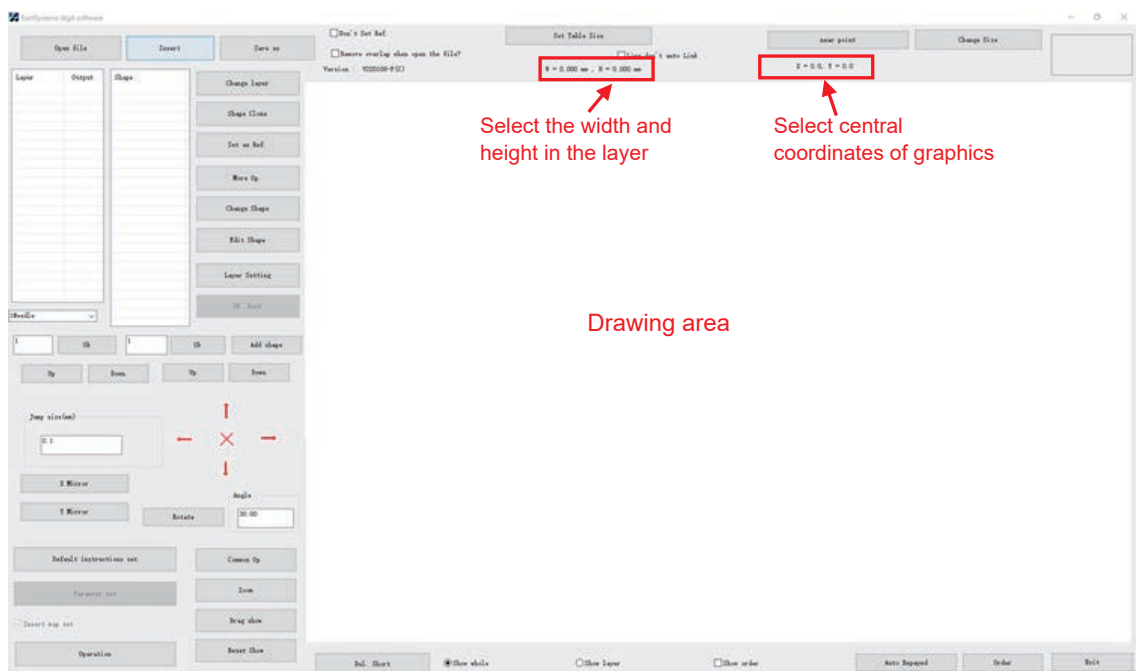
EastSystems digit software

Open file
Insert
Save as

Don't Set Ref
Remove overlap when open the file?
Version : V220108-F(C)

Set Table Size
Line don't auto Link
W = 0.000 mm ; H = 0.000 mm

new point
Change Size
X = 0.0, Y = 0.0

Select the width and height in the layer

Select central coordinates of graphics

Layer
Output
Shape

Change layer
Shape Clone
Set as Ref.
More Op.
Change Shape
Edit Shape
Layer Setting
OK Back

Drawing area

Needle

1
Ok
1
Ok
Add shape

Up
Down
Up
Down

Jump size(mm)
0.1

X Mirror
Y Mirror
Rotate
Angle
30.00

Default instructions set
Parameter set
Insert top set
Operation

Common Op
Zoom
Drag show
Reset Show

Del. Short
Show whole
Show layer
Show order
Auto Repaved
Order
Exit